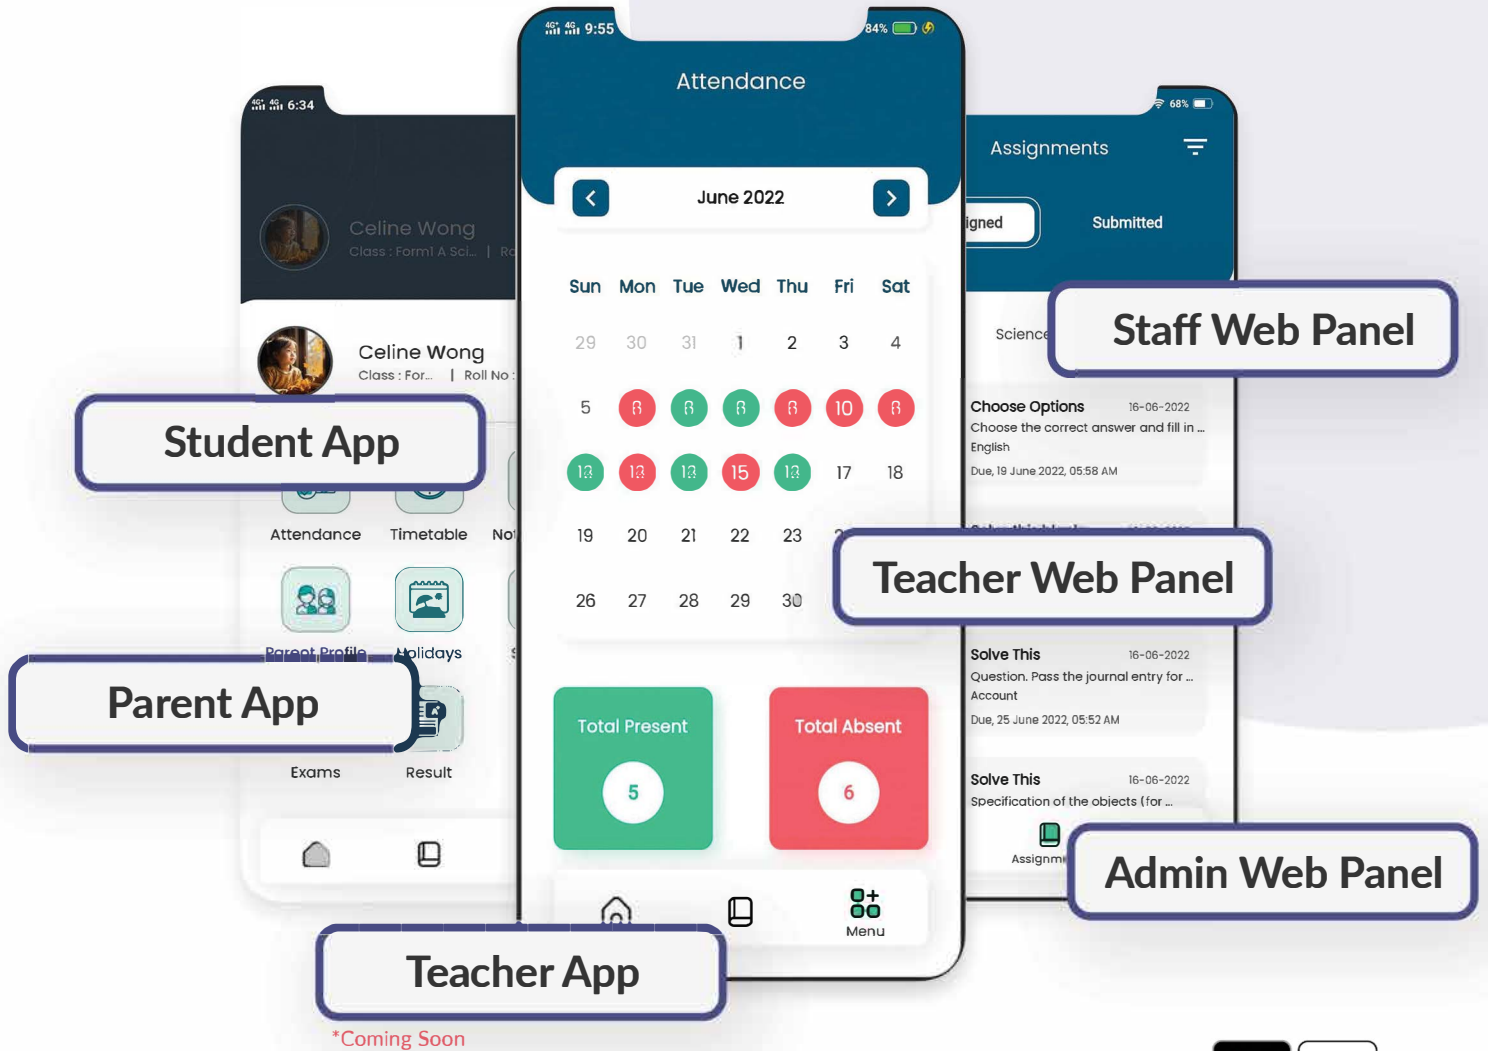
6:34

Celine Wong
Class : Form1 A Sci... | Ro

Celine Wong
Class : For... | Roll No :

Student App

Attendance
Timetable
No

Parent Profile
Holidays

Parent App

Exams
Result

9:55
84%

Attendance

June 2022

| Sun | Mon | Tue | Wed | Thu | Fri | Sat |
|---|---|---|---|---|---|---|
| 29 | 30 | 31 | 1 | 2 | 3 | 4 |
| 5 | 6 | 7 | 8 | 9 | 10 | 11 |
| 12 | 13 | 14 | 15 | 16 | 17 | 18 |
| 19 | 20 | 21 | 22 | 23 | | |
| 26 | 27 | 28 | 29 | 30 | | |

Total Present
5

Total Absent
6

Menu

Teacher App

*Coming Soon

68%

Assignments

igned
Submitted

Staff Web Panel

Science

Choose Options 16-06-2022
Choose the correct answer and fill in ...
English
Due, 19 June 2022, 05:58 AM

Teacher Web Panel

Solve This 16-06-2022
Question. Pass the journal entry for ...
Account
Due, 25 June 2022, 05:52 AM

Solve This 16-06-2022
Specification of the objects (for ...

Assignm

Admin Web Panel